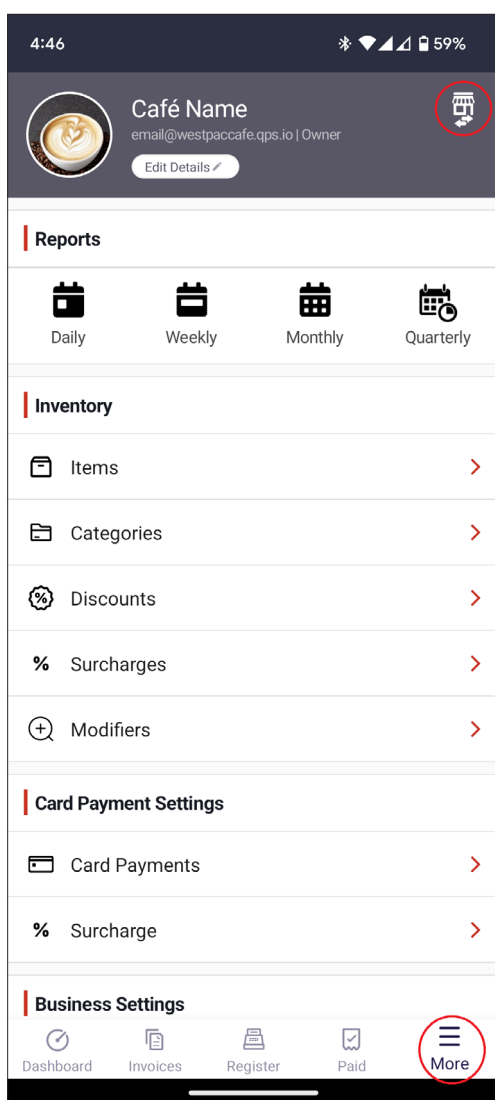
4:46 59%

Café Name
email@westpaccafe.qps.io | Owner
Edit Details

Reports

Daily
Weekly
Monthly
Quarterly

Inventory

Items
Categories
Discounts
Surcharges
Modifiers

Card Payment Settings

Card Payments
Surcharge

Business Settings

Dashboard
Invoices
Register
Paid
More